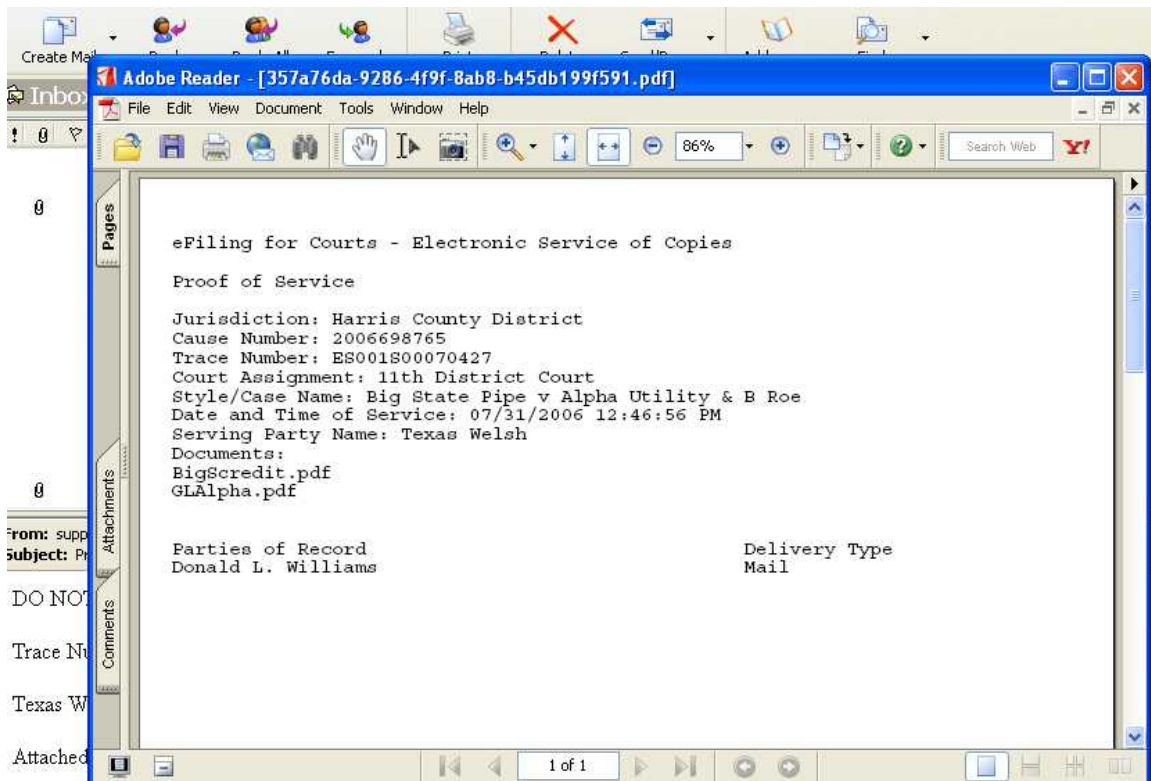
Create Mail

Inbox

Adobe Reader - [357a76da-9286-4f9f-8ab8-b45db199f591.pdf]

File Edit View Document Tools Window Help

86%

Search Web

Pages

Attachments

Comments

eFiling for Courts - Electronic Service of Copies

Proof of Service

Jurisdiction: Harris County District
Cause Number: 2006698765
Trace Number: ES001S00070427
Court Assignment: 11th District Court
Style/Case Name: Big State Pipe v Alpha Utility & B Roe
Date and Time of Service: 07/31/2006 12:46:56 PM
Serving Party Name: Texas Welsh
Documents:
BigScredit.pdf
GLAlpha.pdf

| Parties of Record | Delivery Type |
|---|---|
| Donald L. Williams | Mail |

From: supp
Subject: Pr

DO NOT

Trace Nu

Texas W

Attached

1 of 1